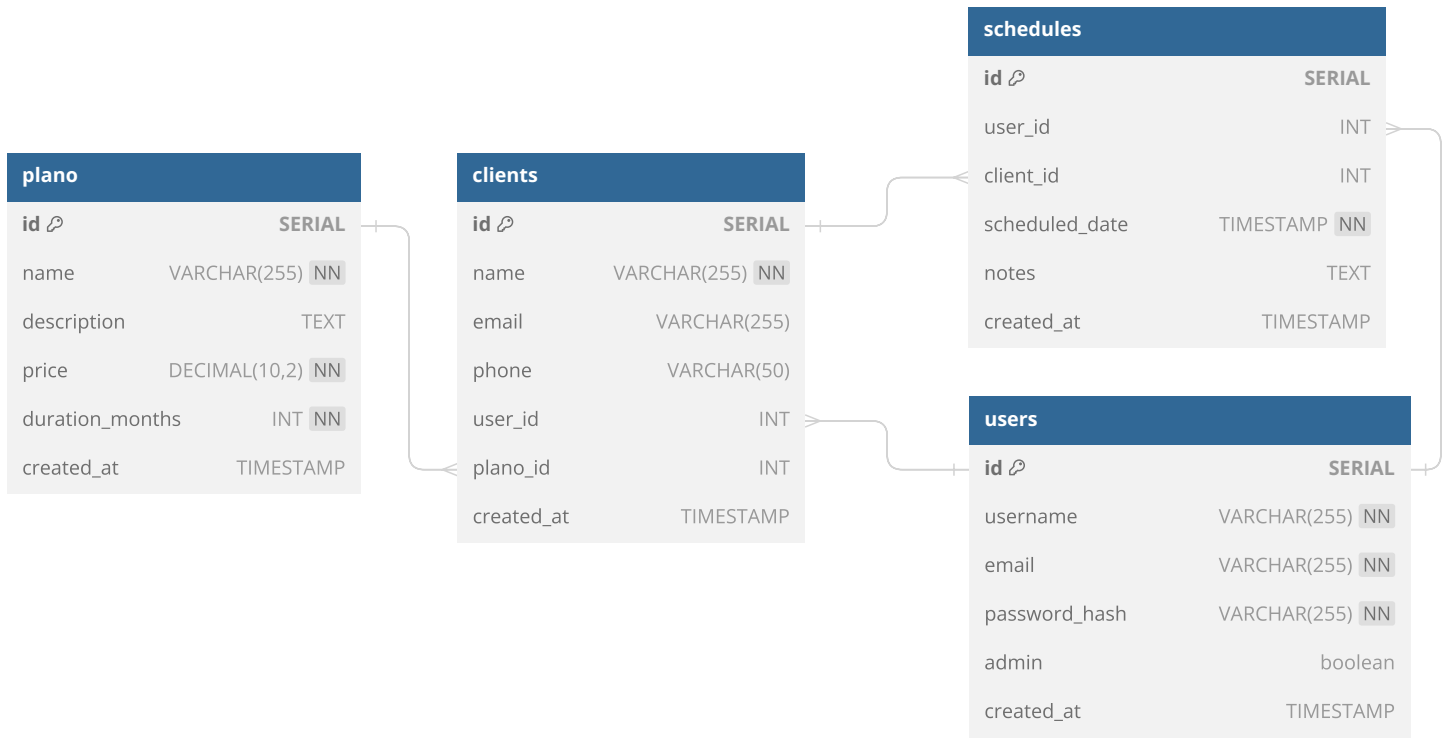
schedules

| id | SERIAL |
|---|---|
| user_id | INT |
| client_id | INT |
| scheduled_date | TIMESTAMP NN |
| notes | TEXT |
| created_at | TIMESTAMP |

plano

| id | SERIAL |
|---|---|
| name | VARCHAR(255) NN |
| description | TEXT |
| price | DECIMAL(10,2) NN |
| duration_months | INT NN |
| created_at | TIMESTAMP |

clients

| id | SERIAL |
|---|---|
| name | VARCHAR(255) NN |
| email | VARCHAR(255) |
| phone | VARCHAR(50) |
| user_id | INT |
| plano_id | INT |
| created_at | TIMESTAMP |

users

| id | SERIAL |
|---|---|
| username | VARCHAR(255) NN |
| email | VARCHAR(255) NN |
| password_hash | VARCHAR(255) NN |
| admin | boolean |
| created_at | TIMESTAMP |